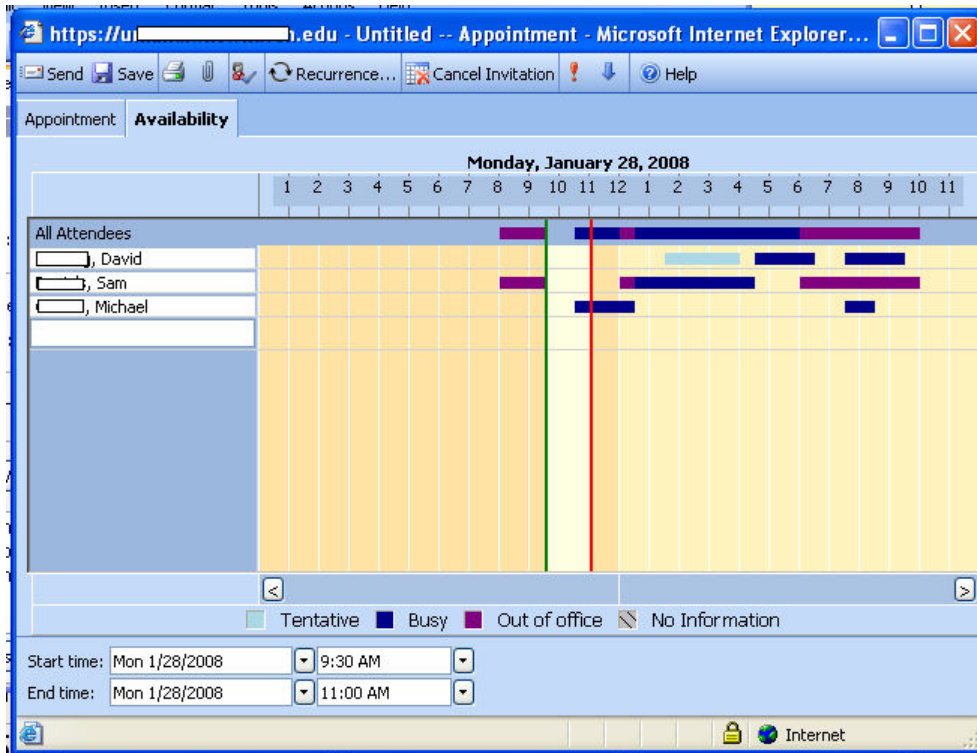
https://u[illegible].edu - Untitled -- Appointment - Microsoft Internet Explorer...

Send Save Recurrence... Cancel Invitation Help

Appointment Availability

Monday, January 28, 2008

1 2 3 4 5 6 7 8 9 10 11 12 1 2 3 4 5 6 7 8 9 10 11

All Attendees
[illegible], David
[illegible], Sam
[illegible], Michael

Tentative Busy Out of office No Information

Start time: Mon 1/28/2008 9:30 AM
End time: Mon 1/28/2008 11:00 AM

Internet